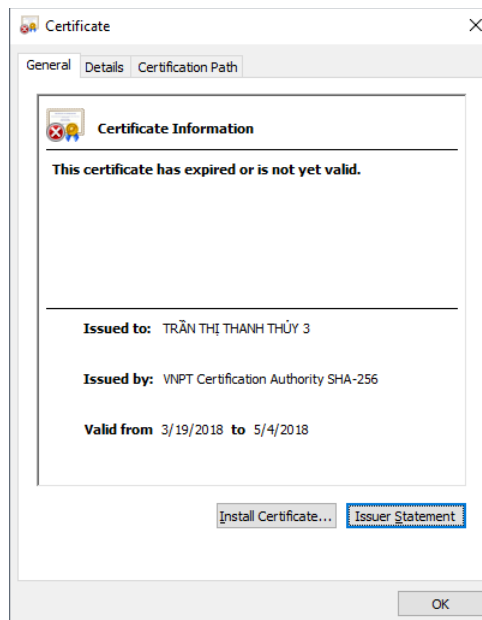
Certificate

General Details Certification Path

Certificate Information

This certificate has expired or is not yet valid.

Issued to: TRẦN THỊ THANH THỦY 3

Issued by: VNPT Certification Authority SHA-256

Valid from 3/19/2018 to 5/4/2018

Install Certificate... Issuer Statement

OK